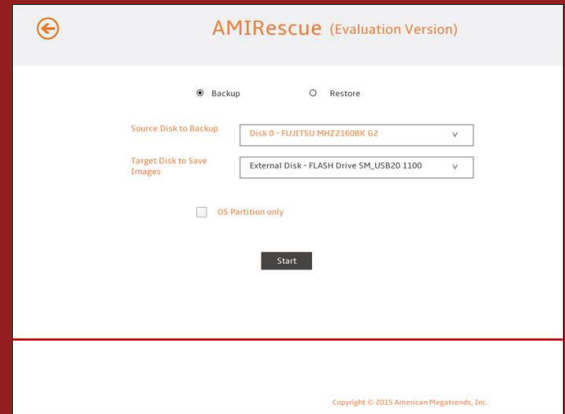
AMIRescue (Evaluation Version)

Backup

Restore

Source Disk to Backup

Disk 0 - FUJITSU MHZ2160BK G2

Target Disk to Save Images

External Disk - FLASH Drive SM_USB20 1100

OS Partition only

Start

Copyright © 2015 American Megatrends, Inc.